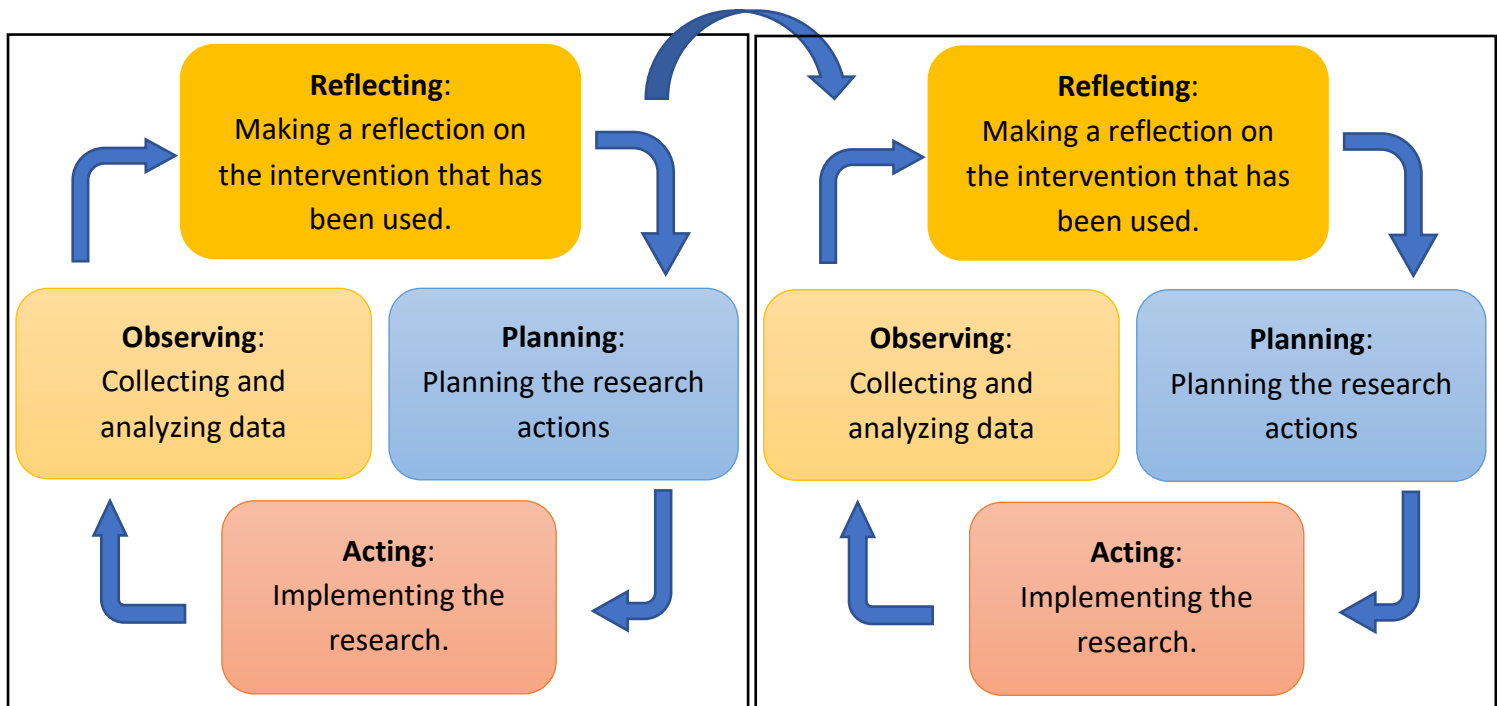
**Reflecting**: Making a reflection on the intervention that has been used.

**Planning**: Planning the research actions

**Acting**: Implementing the research.

**Observing**: Collecting and analyzing data

**Reflecting**: Making a reflection on the intervention that has been used.

**Planning**: Planning the research actions

**Acting**: Implementing the research.

**Observing**: Collecting and analyzing data